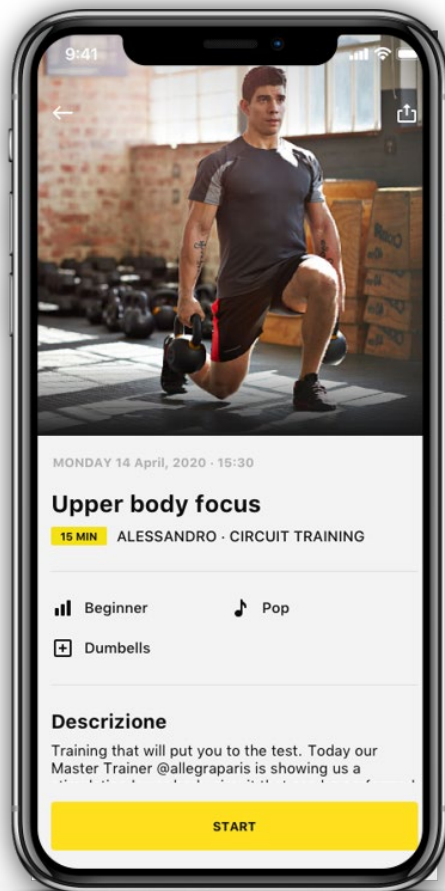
9:41

MONDAY 14 April, 2020 · 15:30

Upper body focus

15 MIN ALESSANDRO · CIRCUIT TRAINING

Beginner

Pop

Dumbells

Descrizione

Training that will put you to the test. Today our Master Trainer @allegraparis is showing us a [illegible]

START